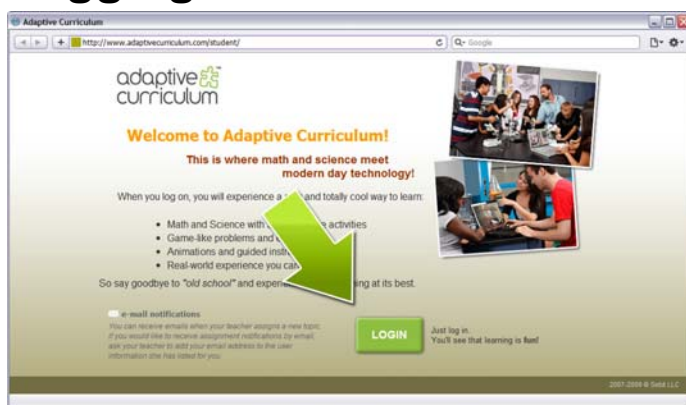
Adaptive Curriculum

http://www.adaptivecurriculum.com/student/

Q- Google

adaptive curriculum

Welcome to Adaptive Curriculum!

This is where math and science meet modern day technology!

When you log on, you will experience a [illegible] and totally cool way to learn:

• Math and Science with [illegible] activities
• Game-like problems and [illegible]
• Animations and guided instr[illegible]
• Real-world experience you ca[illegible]

So say goodbye to "old school" and experi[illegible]ing at its best.

e-mail notifications
You can receive emails when your teacher assigns a new topic. If you would like to receive assignment notifications by email, ask your teacher to add your email address to the user information she has listed for you.

LOGIN

Just log in.
You'll see that learning is fun!

2007-2009 © Sebit LLC